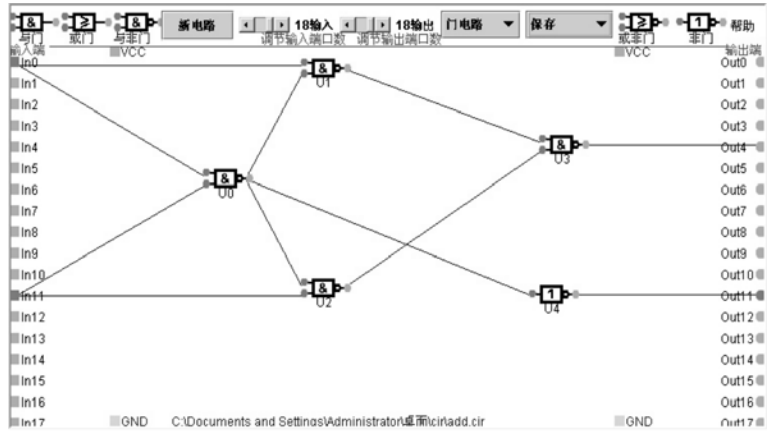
&
与门
≥
或门
&
与非门
新电路
18输入
调节输入端口数
18输出
调节输出端口数
门电路
保存
≥
或非门
1
非门
帮助
输入端
VCC
VCC
输出端
In0
In1
In2
In3
In4
In5
In6
In7
In8
In9
In10
In11
In12
In13
In14
In15
In16
In17
&
U1
&
U0
&
U2
&
U3
1
U4
Out0
Out1
Out2
Out3
Out4
Out5
Out6
Out7
Out8
Out9
Out10
Out11
Out12
Out13
Out14
Out15
Out16
Out17
GND
C:\Documents and Settings\Administrator\桌面\cir\add.cir
GND